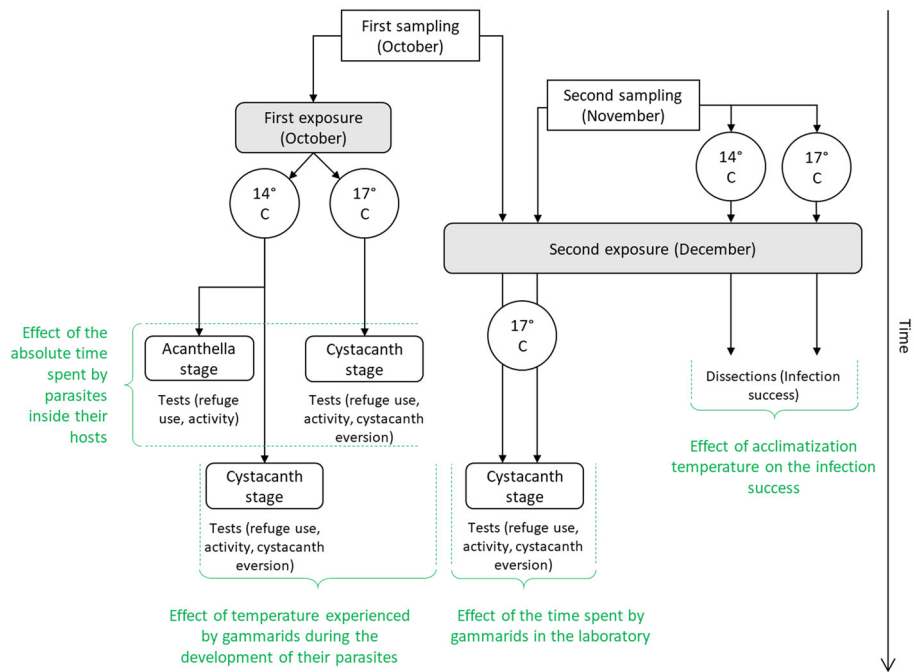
First sampling (October)

First exposure (October)

14° C

17° C

Second sampling (November)

14° C

17° C

Second exposure (December)

17° C

Time

Effect of the absolute time spent by parasites inside their hosts

Acanthella stage

Tests (refuge use, activity)

Cystacanth stage

Tests (refuge use, activity, cystacanth eversion)

Cystacanth stage

Tests (refuge use, activity, cystacanth eversion)

Cystacanth stage

Tests (refuge use, activity, cystacanth eversion)

Dissections (Infection success)

Effect of acclimatization temperature on the infection success

Effect of temperature experienced by gammarids during the development of their parasites

Effect of the time spent by gammarids in the laboratory